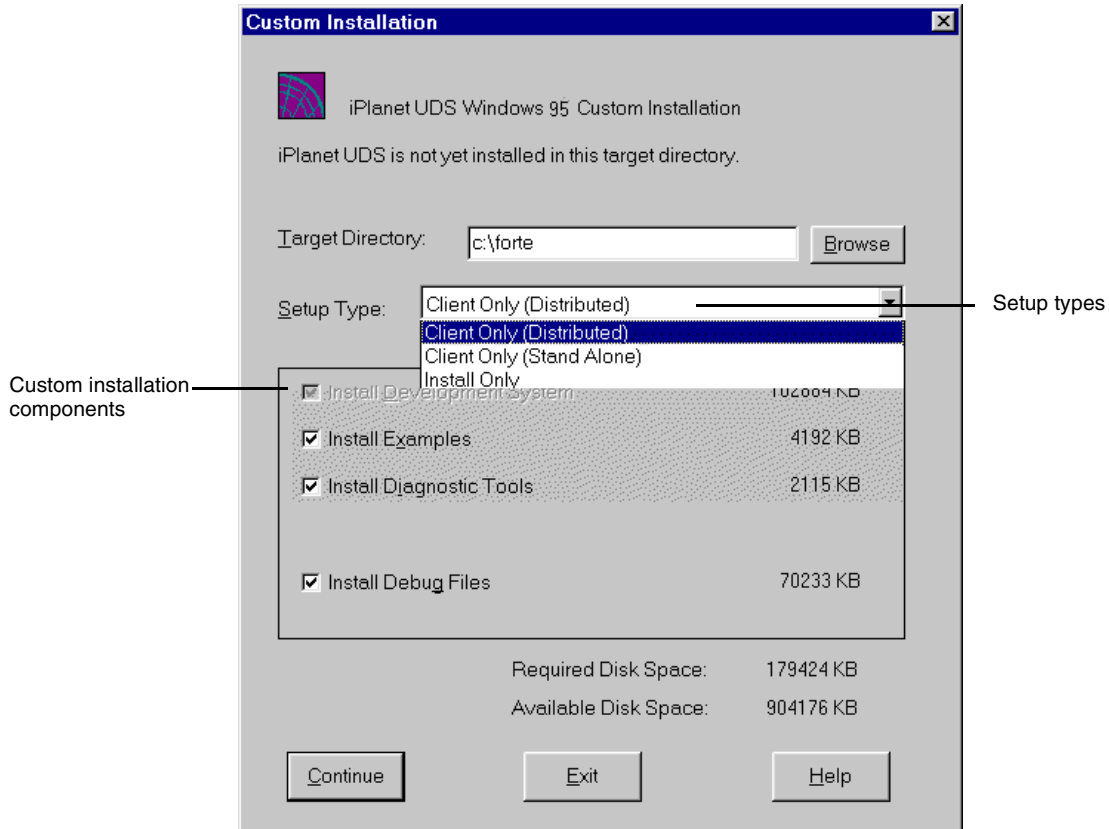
Custom Installation

iPlanet UDS Windows 95 Custom Installation

iPlanet UDS is not yet installed in this target directory.

Target Directory: c:\forte Browse

Setup Type: Client Only (Distributed)

Client Only (Distributed)
Client Only (Stand Alone)
Install Only

Setup types

Custom installation components

Install Development System 102864 KB

Install Examples 4192 KB

Install Diagnostic Tools 2115 KB

Install Debug Files 70233 KB

Required Disk Space: 179424 KB

Available Disk Space: 904176 KB

Continue Exit Help